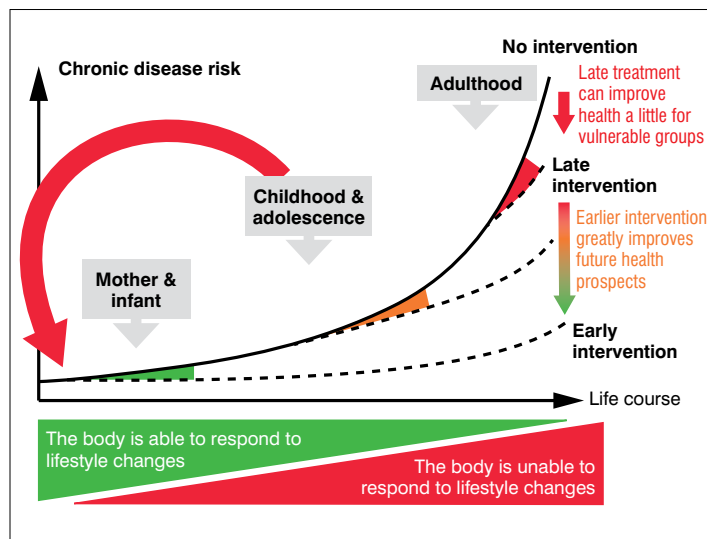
Chronic disease risk

No intervention

Adulthood

Late treatment can improve health a little for vulnerable groups

Late intervention

Childhood & adolescence

Earlier intervention greatly improves future health prospects

Mother & infant

Early intervention

Life course

The body is able to respond to lifestyle changes

The body is unable to respond to lifestyle changes